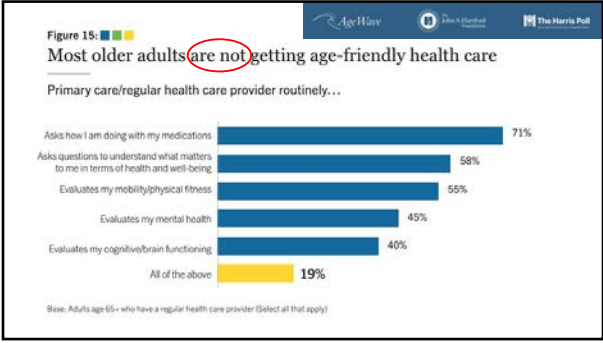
Figure 15:

AgeWave The John A. Hartford Foundation The Harris Poll

Most older adults are not getting age-friendly health care

Primary care/regular health care provider routinely…

| | |
|---|---|
| Asks how I am doing with my medications | 71% |
| Asks questions to understand what matters to me in terms of health and well-being | 58% |
| Evaluates my mobility/physical fitness | 55% |
| Evaluates my mental health | 45% |
| Evaluates my cognitive/brain functioning | 40% |
| All of the above | 19% |

Base: Adults age 65+ who have a regular health care provider (Select all that apply)